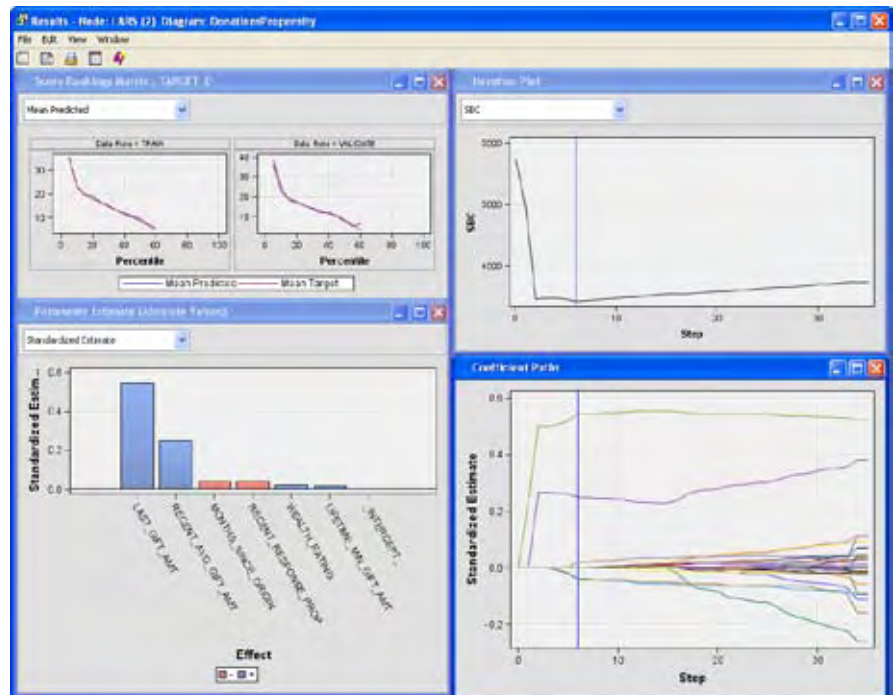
Results - Node: LARS (2) Diagram: DonationPropensity

File Edit View Window

Score Rankings Matrix : TARGET_D

Mean Predicted

Data Role = TRAIN

Data Role = VALIDATE

30

20

10

0 20 40 60 80 100

Percentile

40

30

20

10

0 20 40 60 80 100

Percentile

Mean Predicted — Mean Target

Iteration Plot

SBC

6000

5000

4000

SBC

0 10 20 30

Step

Parameter Estimate (Absolute Values)

Standardized Estimate

Standardized Estim...

0.6

0.4

0.2

0.0

LAST_GIFT_AMT

RECENT_AVG_GIFT_AMT

MONTHS_SINCE_ORIGIN

RECENT_RESPONSE_PROP

WEALTH_RATING

LIFETIME_MAX_GIFT_AMT

INTERCEPT

Effect

Coefficient Paths

0.6

0.4

0.2

0.0

-0.2

Standardized Estimate

0 10 20 30

Step